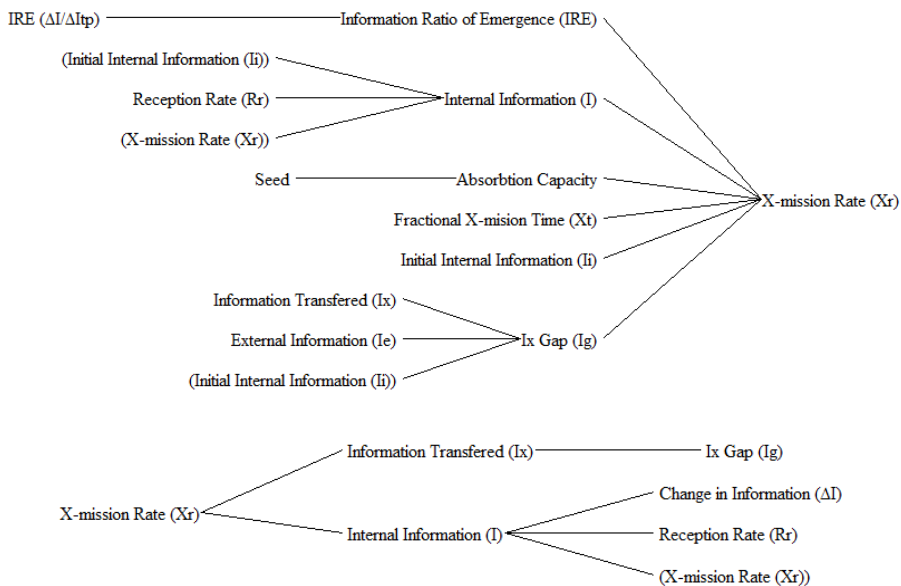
IRE (ΔI/ΔItp)
Information Ratio of Emergence (IRE)
(Initial Internal Information (Ii))
Reception Rate (Rr)
Internal Information (I)
(X-mission Rate (Xr))
Seed
Absorbtion Capacity
X-mission Rate (Xr)
Fractional X-mision Time (Xt)
Initial Internal Information (Ii)
Information Transfered (Ix)
External Information (Ie)
Ix Gap (Ig)
(Initial Internal Information (Ii))

Information Transfered (Ix)
Ix Gap (Ig)
Change in Information (ΔI)
X-mission Rate (Xr)
Internal Information (I)
Reception Rate (Rr)
(X-mission Rate (Xr))